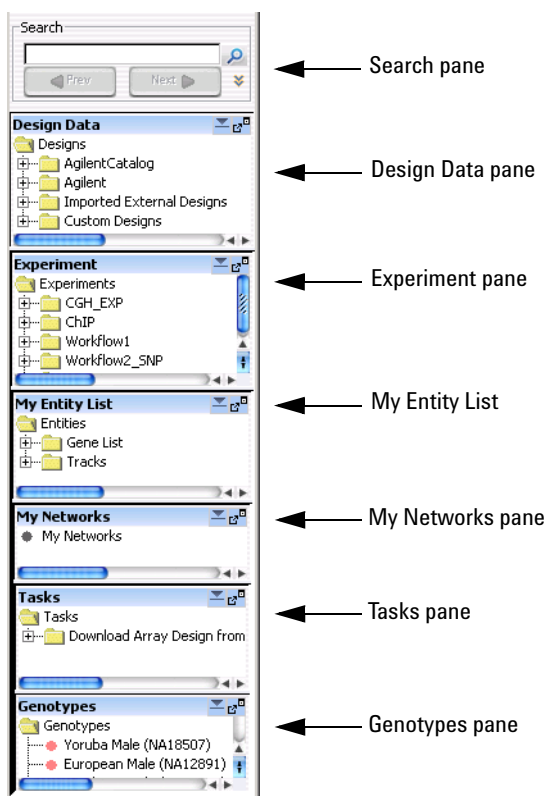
Search

Prev

Next

Search pane

Design Data

Designs

AgilentCatalog

Agilent

Imported External Designs

Custom Designs

Design Data pane

Experiment

Experiments

CGH_EXP

ChIP

Workflow1

Workflow2_SNP

Experiment pane

My Entity List

Entities

Gene List

Tracks

My Entity List

My Networks

My Networks

My Networks pane

Tasks

Tasks

Download Array Design from

Tasks pane

Genotypes

Genotypes

Yoruba Male (NA18507)

European Male (NA12891)

Genotypes pane